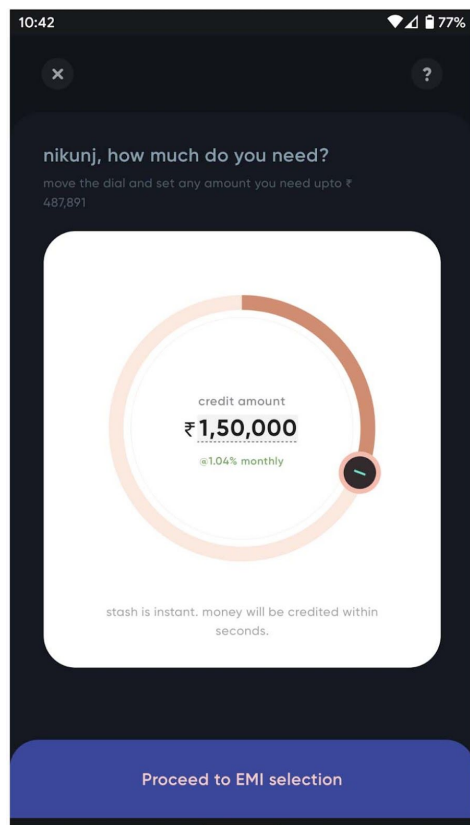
10:42 77%

×

?

nikunj, how much do you need?

move the dial and set any amount you need upto ₹ 487,891

credit amount

₹1,50,000

@1.04% monthly

stash is instant. money will be credited within seconds.

Proceed to EMI selection